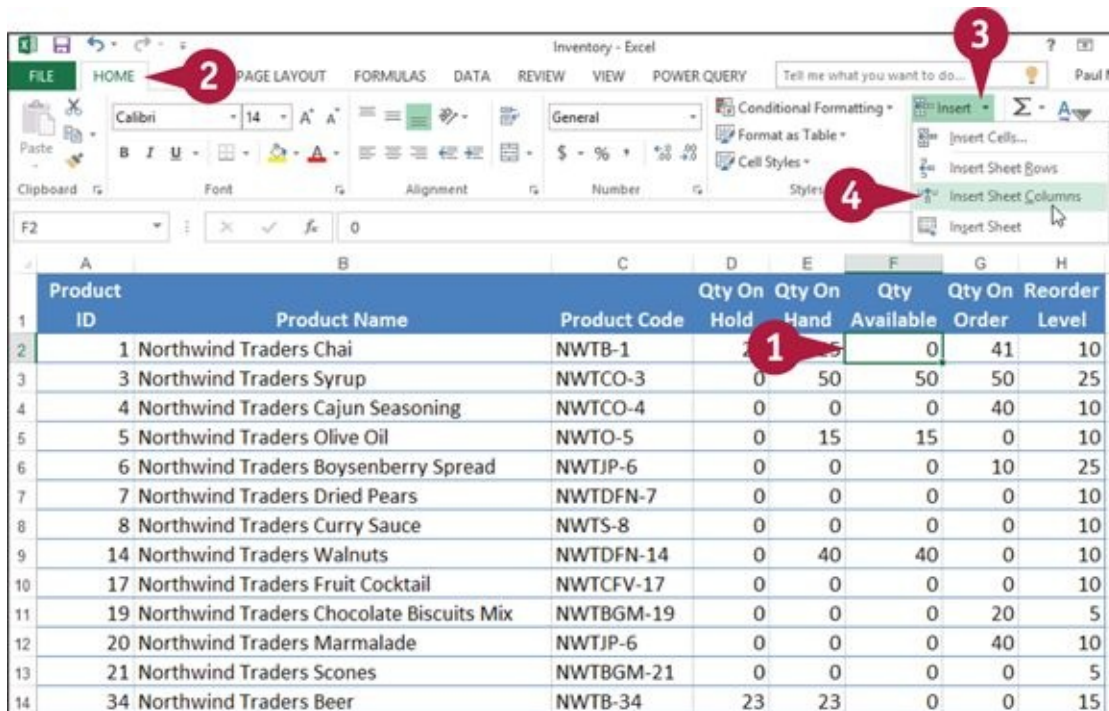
Inventory - Excel

FILE HOME 2 PAGE LAYOUT FORMULAS DATA REVIEW VIEW POWER QUERY Tell me what you want to do... Paul

Paste Calibri 14 A A General Conditional Formatting Format as Table Cell Styles Insert Σ

B I U $ % Insert Cells... Insert Sheet Rows Insert Sheet Columns Insert Sheet

Clipboard Font Alignment Number Styles

3

4

F2 $f_x$ 0

| | A | B | C | D | E | F | G | H |
|---|---|---|---|---|---|---|---|---|
| 1 | Product ID | Product Name | Product Code | Qty On Hold | Qty On Hand | Qty Available | Qty On Order | Reorder Level |
| 2 | 1 | Northwind Traders Chai | NWTB-1 | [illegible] | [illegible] | 0 | 41 | 10 |
| 3 | 3 | Northwind Traders Syrup | NWTCO-3 | 0 | 50 | 50 | 50 | 25 |
| 4 | 4 | Northwind Traders Cajun Seasoning | NWTCO-4 | 0 | 0 | 0 | 40 | 10 |
| 5 | 5 | Northwind Traders Olive Oil | NWTO-5 | 0 | 15 | 15 | 0 | 10 |
| 6 | 6 | Northwind Traders Boysenberry Spread | NWTJP-6 | 0 | 0 | 0 | 10 | 25 |
| 7 | 7 | Northwind Traders Dried Pears | NWTDFN-7 | 0 | 0 | 0 | 0 | 10 |
| 8 | 8 | Northwind Traders Curry Sauce | NWTS-8 | 0 | 0 | 0 | 0 | 10 |
| 9 | 14 | Northwind Traders Walnuts | NWTDFN-14 | 0 | 40 | 40 | 0 | 10 |
| 10 | 17 | Northwind Traders Fruit Cocktail | NWTCFV-17 | 0 | 0 | 0 | 0 | 10 |
| 11 | 19 | Northwind Traders Chocolate Biscuits Mix | NWTBGM-19 | 0 | 0 | 0 | 20 | 5 |
| 12 | 20 | Northwind Traders Marmalade | NWTJP-6 | 0 | 0 | 0 | 40 | 10 |
| 13 | 21 | Northwind Traders Scones | NWTBGM-21 | 0 | 0 | 0 | 0 | 5 |
| 14 | 34 | Northwind Traders Beer | NWTB-34 | 23 | 23 | 0 | 0 | 15 |

1